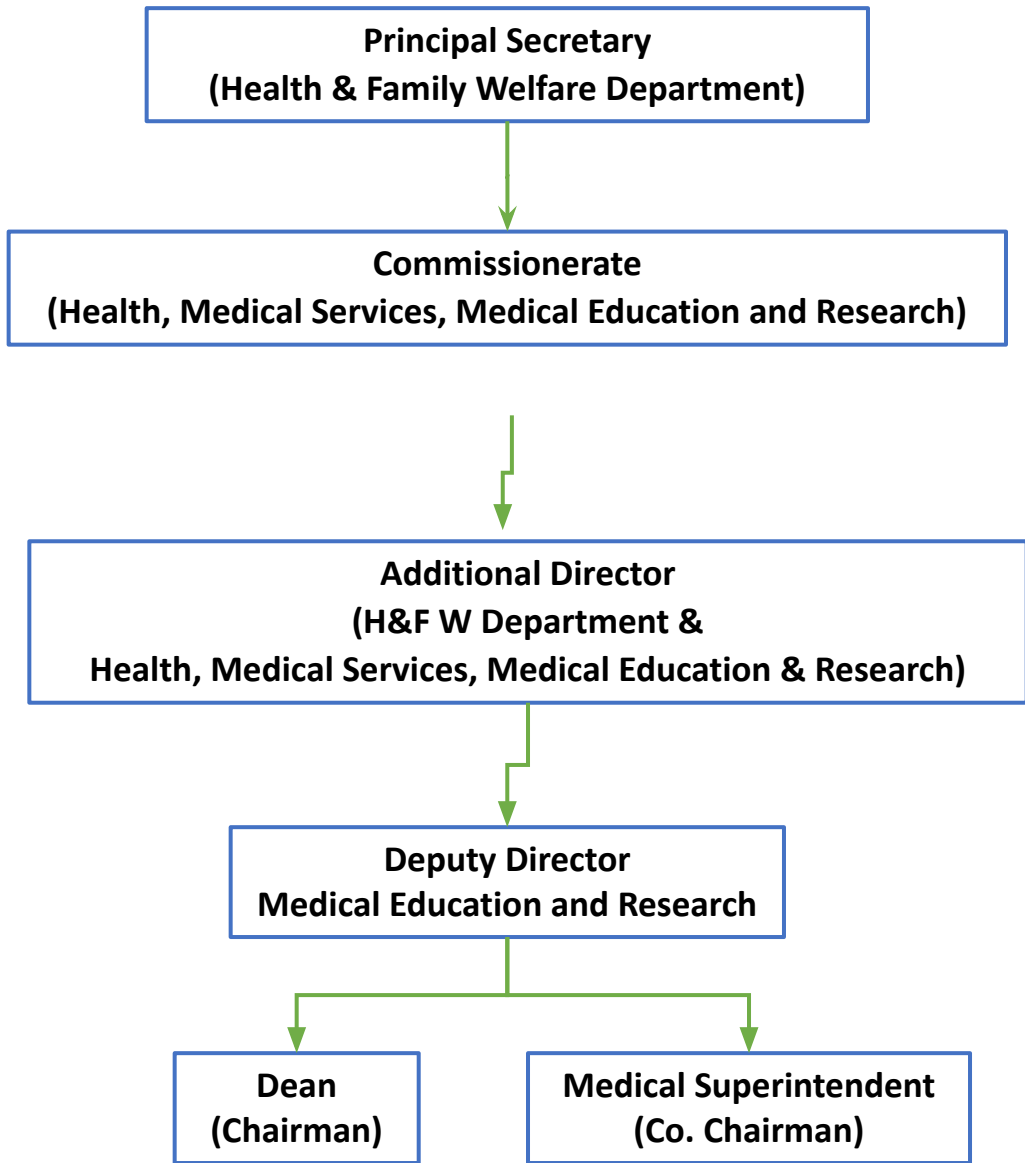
Principal Secretary
(Health & Family Welfare Department)

Commissionerate
(Health, Medical Services, Medical Education and Research)

Additional Director
(H&F W Department &
Health, Medical Services, Medical Education & Research)

Deputy Director
Medical Education and Research

Dean
(Chairman)

Medical Superintendent
(Co. Chairman)